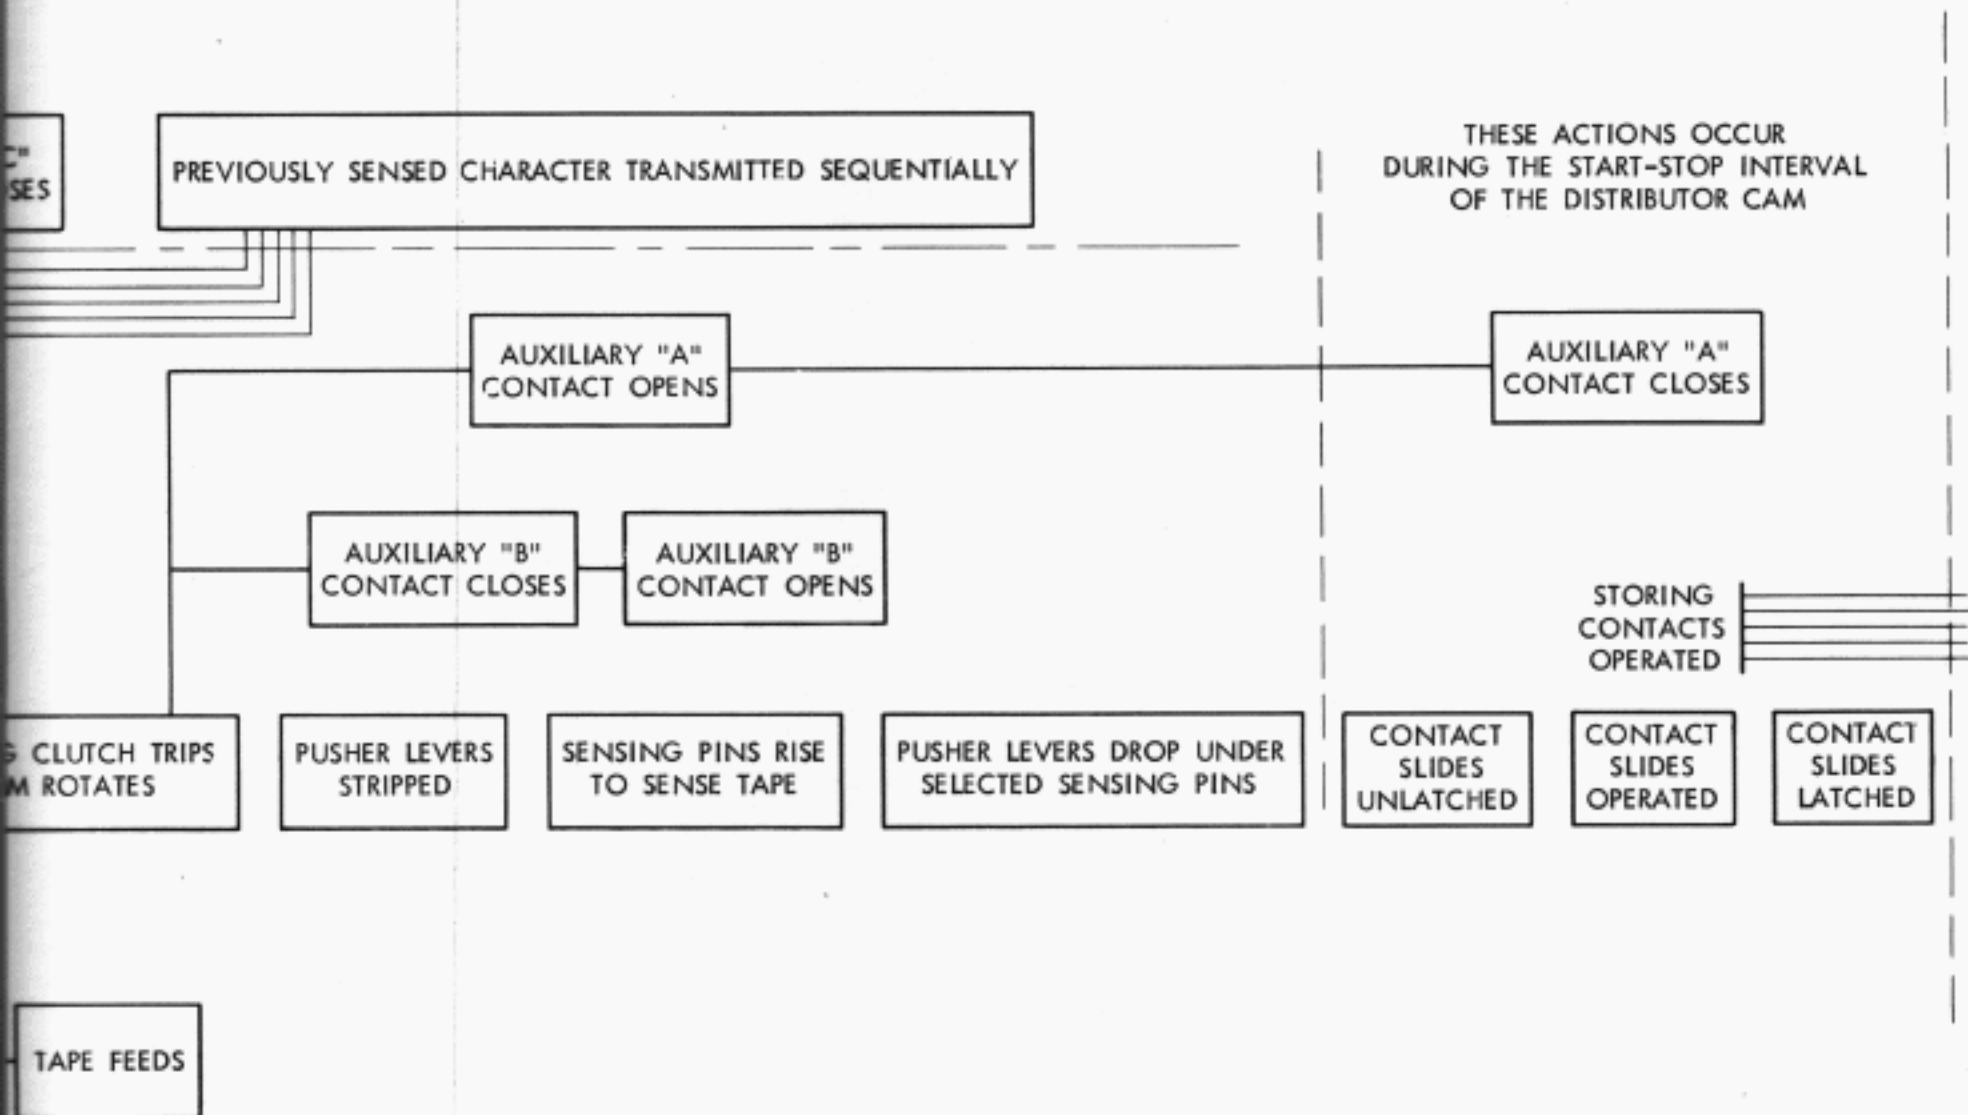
C"
SES

PREVIOUSLY SENSED CHARACTER TRANSMITTED SEQUENTIALLY

THESE ACTIONS OCCUR DURING THE START-STOP INTERVAL OF THE DISTRIBUTOR CAM

AUXILIARY "A" CONTACT OPENS

AUXILIARY "A" CONTACT CLOSES

AUXILIARY "B" CONTACT CLOSES

AUXILIARY "B" CONTACT OPENS

STORING CONTACTS OPERATED

G CLUTCH TRIPS
M ROTATES

PUSHER LEVERS STRIPPED

SENSING PINS RISE TO SENSE TAPE

PUSHER LEVERS DROP UNDER SELECTED SENSING PINS

CONTACT SLIDES UNLATCHED

CONTACT SLIDES OPERATED

CONTACT SLIDES LATCHED

TAPE FEEDS